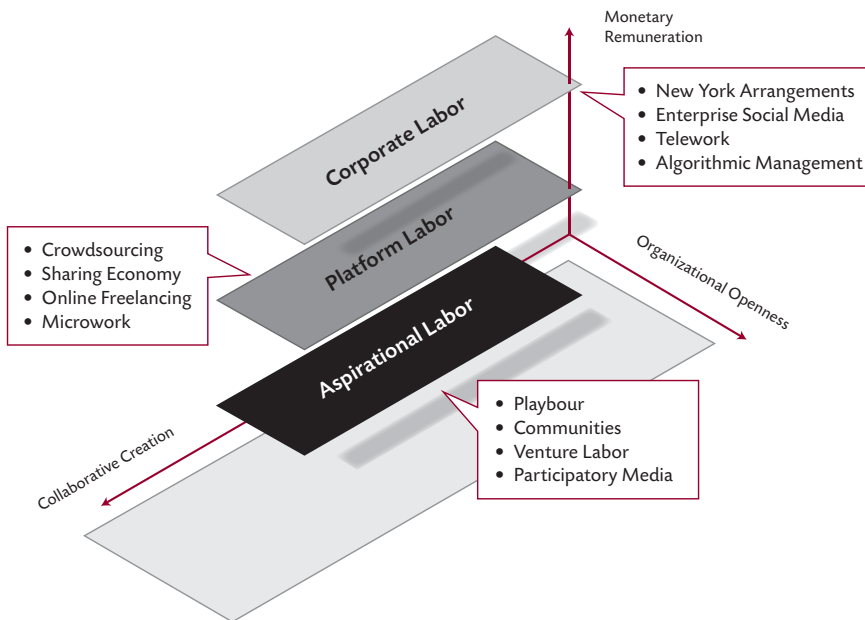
Monetary Remuneration

- New York Arrangements
- Enterprise Social Media
- Telework
- Algorithmic Management

Corporate Labor

- Crowdsourcing
- Sharing Economy
- Online Freelancing
- Microwork

Platform Labor

Organizational Openness

Aspirational Labor

- Playbour
- Communities
- Venture Labor
- Participatory Media

Collaborative Creation